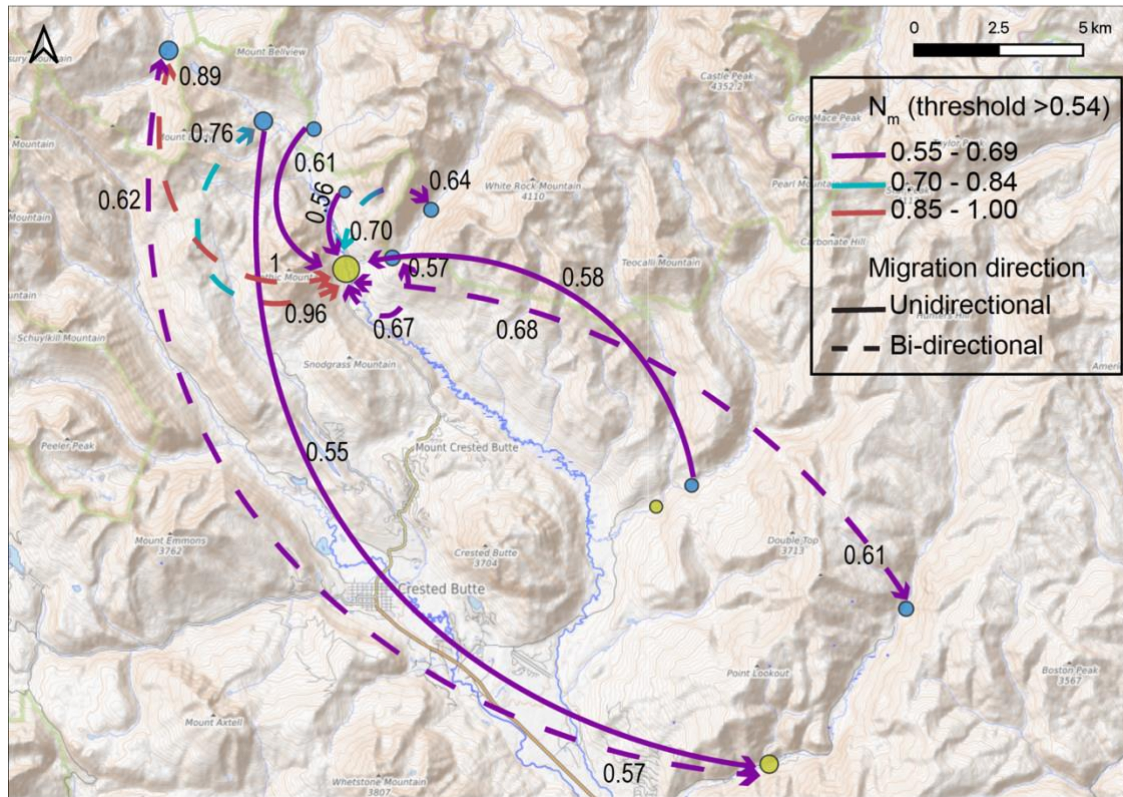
0 2.5 5 km

$N_m$ (threshold >0.54)
0.55 - 0.69
0.70 - 0.84
0.85 - 1.00
Migration direction
Unidirectional
Bi-directional

0.89
0.76
0.61
0.56
0.70
0.64
0.62
1
0.96
0.57
0.67
0.58
0.68
0.55
0.61
0.57

Mount Bellview
Castle Peak 4352
Gregg Mace Peak
White Rock Mountain 4110
Pearl Mountain
Carbonate Hill
Teocalli Mountain
Schuylkill Mountain
Snodgrass Mountain
Peeler Peak
Mount Crested Butte
Mount Emmons 3762
Crested Butte 3704
Crested Butte
Double Top 3713
Point Lookout
Boston Peak 3567
Mount Axtell
Whetstone Mountain 3807
Mountain
Mountain
Mountain
Ameri